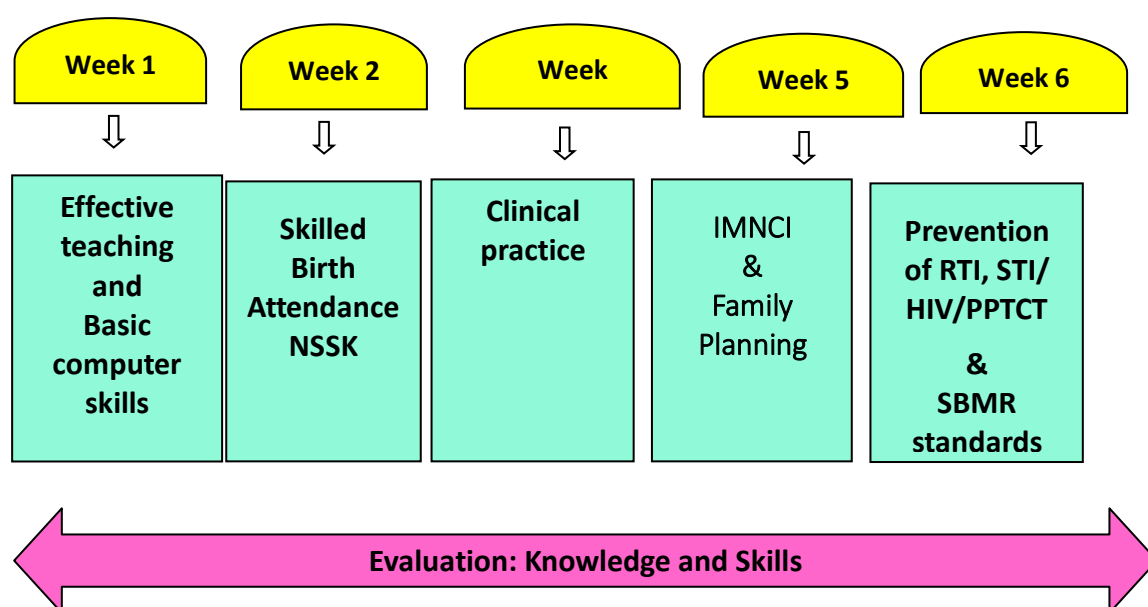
Week 1

Effective teaching and Basic computer skills

Week 2

Skilled Birth Attendance NSSK

Week

Clinical practice

Week 5

IMNCI & Family Planning

Week 6

Prevention of RTI, STI/ HIV/PPTCT

&

SBMR standards

Evaluation: Knowledge and Skills